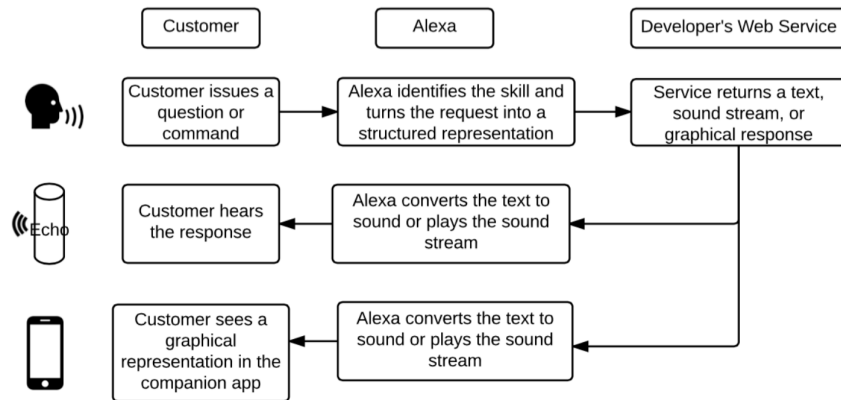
Customer

Alexa

Developer's Web Service

Customer issues a question or command

Alexa identifies the skill and turns the request into a structured representation

Service returns a text, sound stream, or graphical response

Echo

Customer hears the response

Alexa converts the text to sound or plays the sound stream

Customer sees a graphical representation in the companion app

Alexa converts the text to sound or plays the sound stream